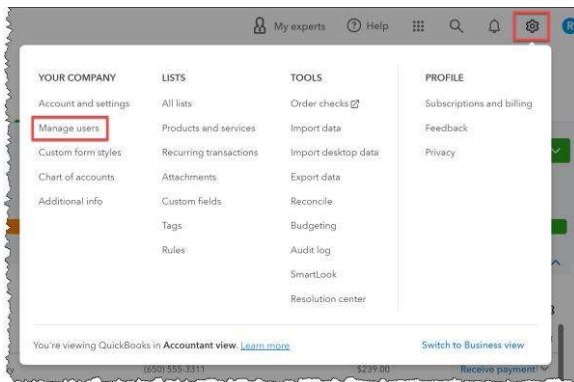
My experts Help R

YOUR COMPANY
Account and settings
Manage users
Custom form styles
Chart of accounts
Additional info

LISTS
All lists
Products and services
Recurring transactions
Attachments
Custom fields
Tags
Rules

TOOLS
Order checks
Import data
Import desktop data
Export data
Reconcile
Budgeting
Audit log
SmartLook
Resolution center

PROFILE
Subscriptions and billing
Feedback
Privacy

You're viewing QuickBooks in **Accountant view**. Learn more

Switch to Business view

(650) 555-3311 $239.00 Receive payment